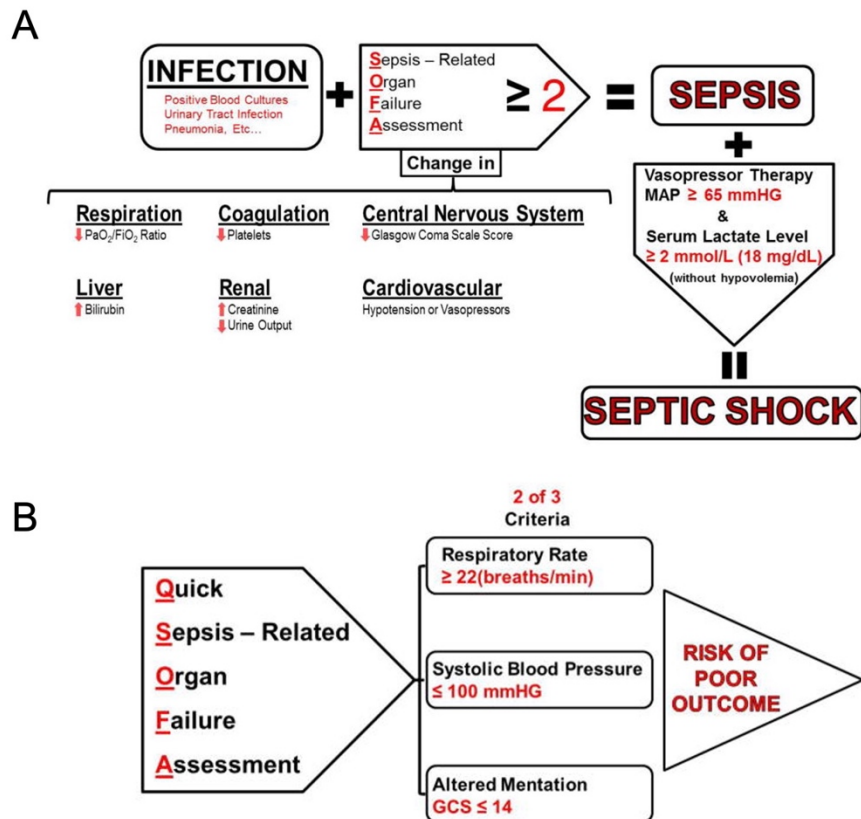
A

INFECTION
Positive Blood Cultures
Urinary Tract Infection
Pneumonia, Etc…

+

Sepsis – Related
Organ
Failure
Assessment
≥ 2

=

SEPSIS

Change in

Respiration
⬇ $PaO_2/FiO_2$ Ratio

Coagulation
⬇ Platelets

Central Nervous System
⬇ Glasgow Coma Scale Score

Liver
⬆ Bilirubin

Renal
⬆ Creatinine
⬇ Urine Output

Cardiovascular
Hypotension or Vasopressors

+

Vasopressor Therapy
MAP ≥ 65 mmHG
&
Serum Lactate Level
≥ 2 mmol/L (18 mg/dL)
(without hypovolemia)

=

SEPTIC SHOCK

B

Quick
Sepsis – Related
Organ
Failure
Assessment

2 of 3
Criteria

Respiratory Rate
≥ 22(breaths/min)

Systolic Blood Pressure
≤ 100 mmHG

Altered Mentation
GCS ≤ 14

RISK OF POOR OUTCOME